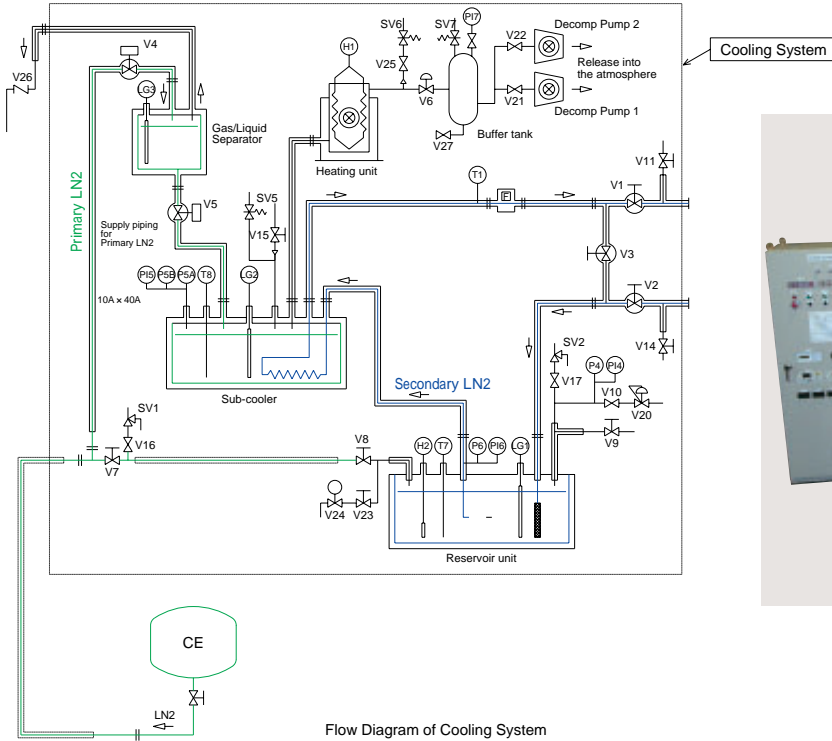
Cooling System

V26
V4
LG3
Gas/Liquid Separator
H1
SV6
SV7
PI7
V22
Decomp Pump 2
V25
Release into the atmosphere
V6
V21
Decomp Pump 1
V27
Buffer tank
Heating unit
Primary LN2
V5
Supply piping for Primary LN2
SV5
V15
T1
F
V1
V11
V3
PI5
P5B
P5A
T8
LG2
10A × 40A
V2
V14
Sub-cooler
Secondary LN2
SV2
V17
P4
PI4
V10
V20
V9
SV1
V16
V7
V8
H2
T7
P6
PI6
LG1
V24
V23
Reservoir unit
CE
LN2
Flow Diagram of Cooling System